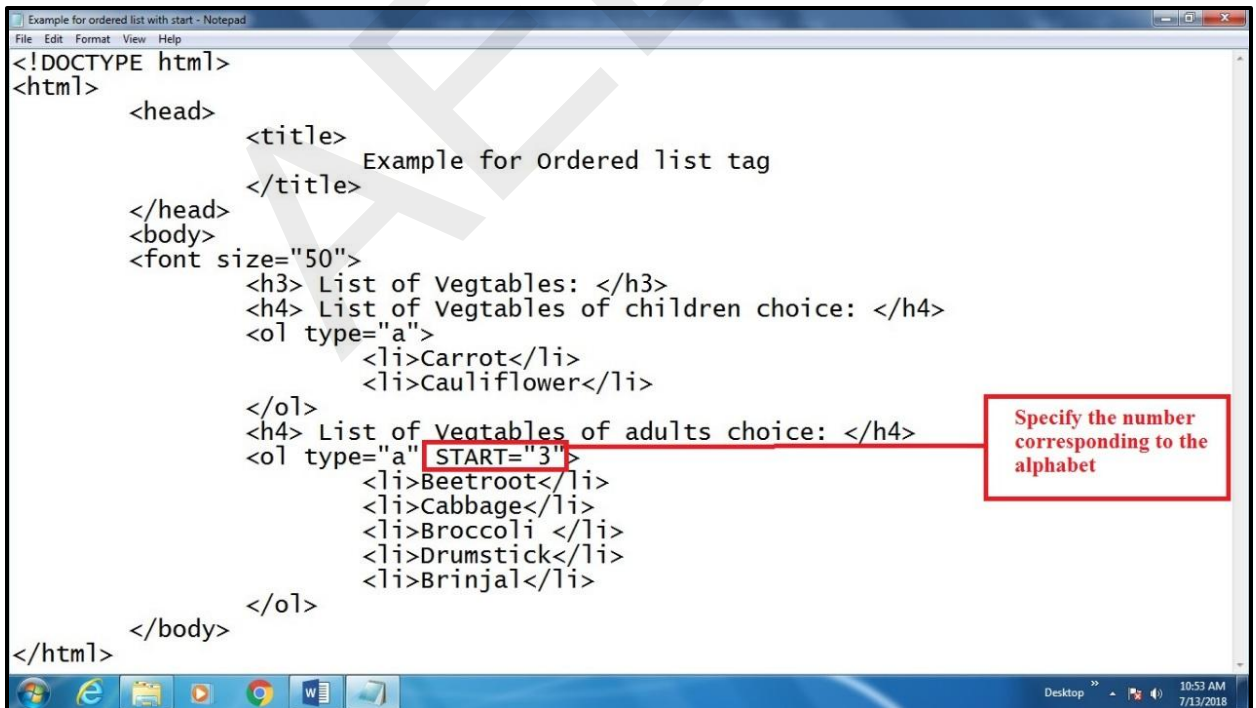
Example for ordered list with start - Notepad
File Edit Format View Help

<!DOCTYPE html>
<html>
<head>
<title>
Example for Ordered list tag
</title>
</head>
<body>
<font size="50">
<h3> List of Vegtables: </h3>
<h4> List of Vegtables of children choice: </h4>
<ol type="a">
<li>Carrot</li>
<li>Cauliflower</li>
</ol>
<h4> List of Vegtables of adults choice: </h4>
<ol type="a" START="3">
<li>Beetroot</li>
<li>Cabbage</li>
<li>Broccoli </li>
<li>Drumstick</li>
<li>Brinjal</li>
</ol>
</body>
</html>

Specify the number corresponding to the alphabet

Desktop 10:53 AM 7/13/2018